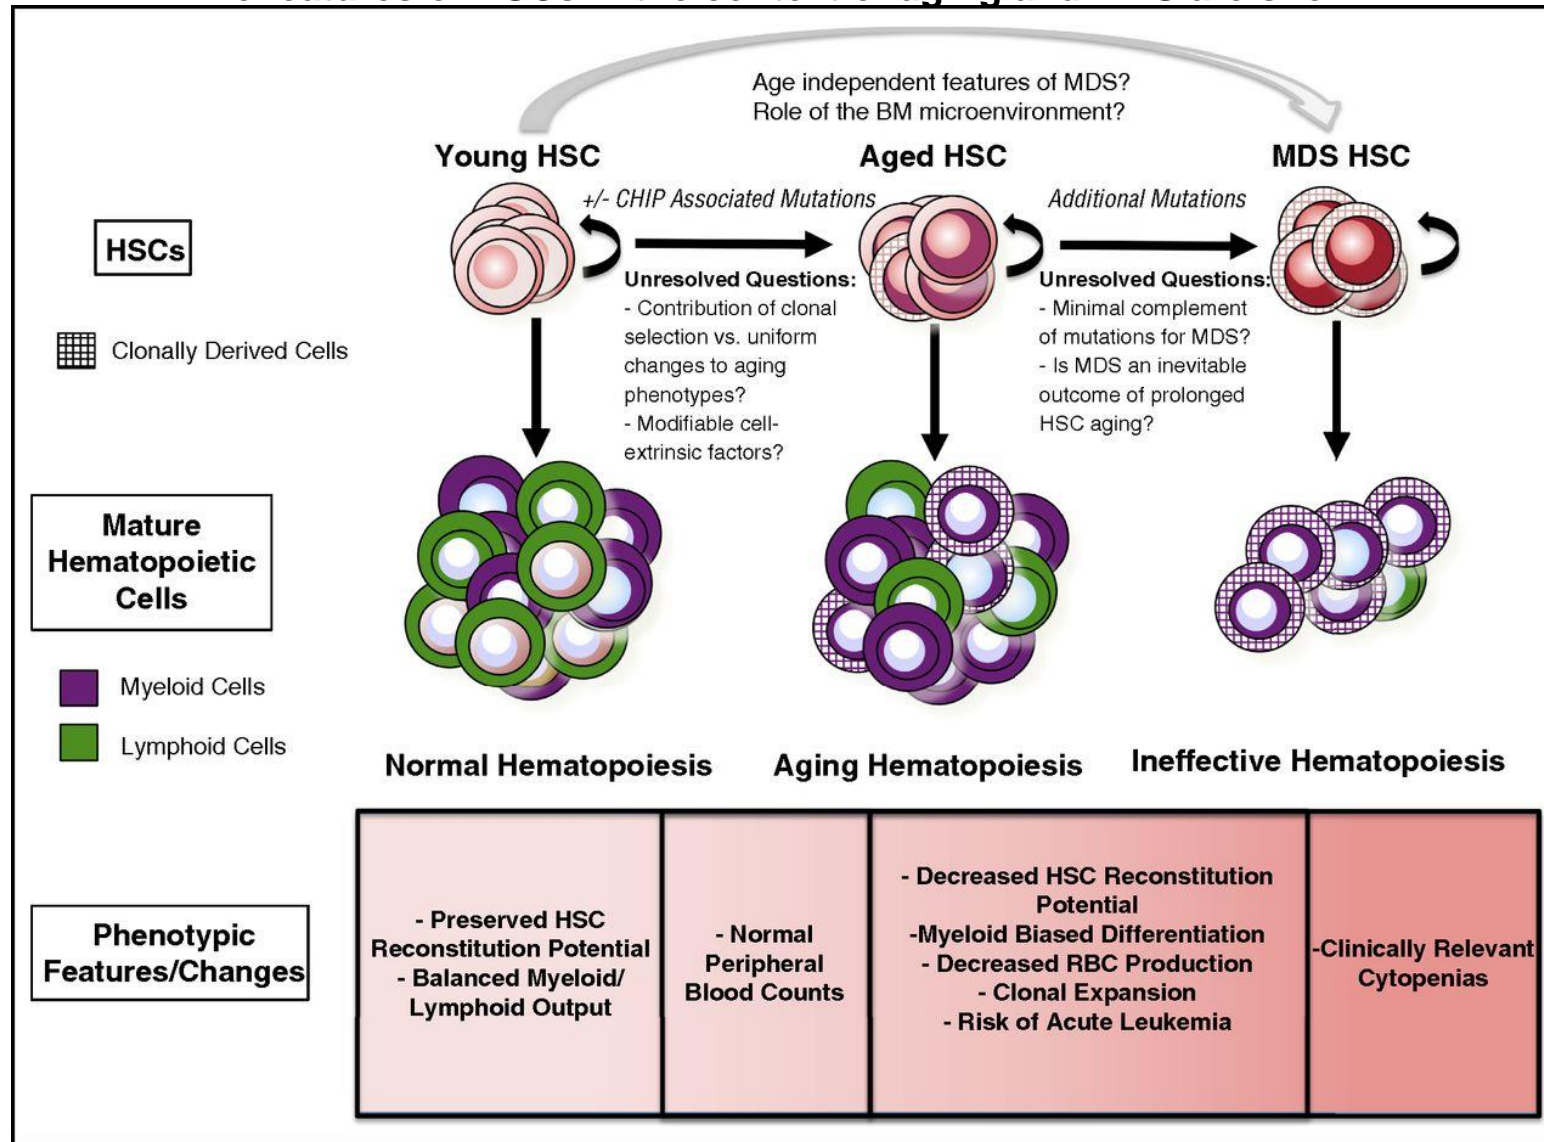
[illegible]

Age independent features of MDS?
Role of the BM microenvironment?

Young HSC

Aged HSC

MDS HSC

+/- CHIP Associated Mutations

Additional Mutations

HSCs

Clonally Derived Cells

Unresolved Questions:
- Contribution of clonal selection vs. uniform changes to aging phenotypes?
- Modifiable cell-extrinsic factors?

Unresolved Questions:
- Minimal complement of mutations for MDS?
- Is MDS an inevitable outcome of prolonged HSC aging?

Mature Hematopoietic Cells

Myeloid Cells

Lymphoid Cells

Normal Hematopoiesis

Aging Hematopoiesis

Ineffective Hematopoiesis

Phenotypic Features/Changes

| - Preserved HSC Reconstitution Potential - Balanced Myeloid/ Lymphoid Output | - Normal Peripheral Blood Counts | - Decreased HSC Reconstitution Potential -Myeloid Biased Differentiation - Decreased RBC Production - Clonal Expansion - Risk of Acute Leukemia | -Clinically Relevant Cytopenias |
|---|---|---|---|